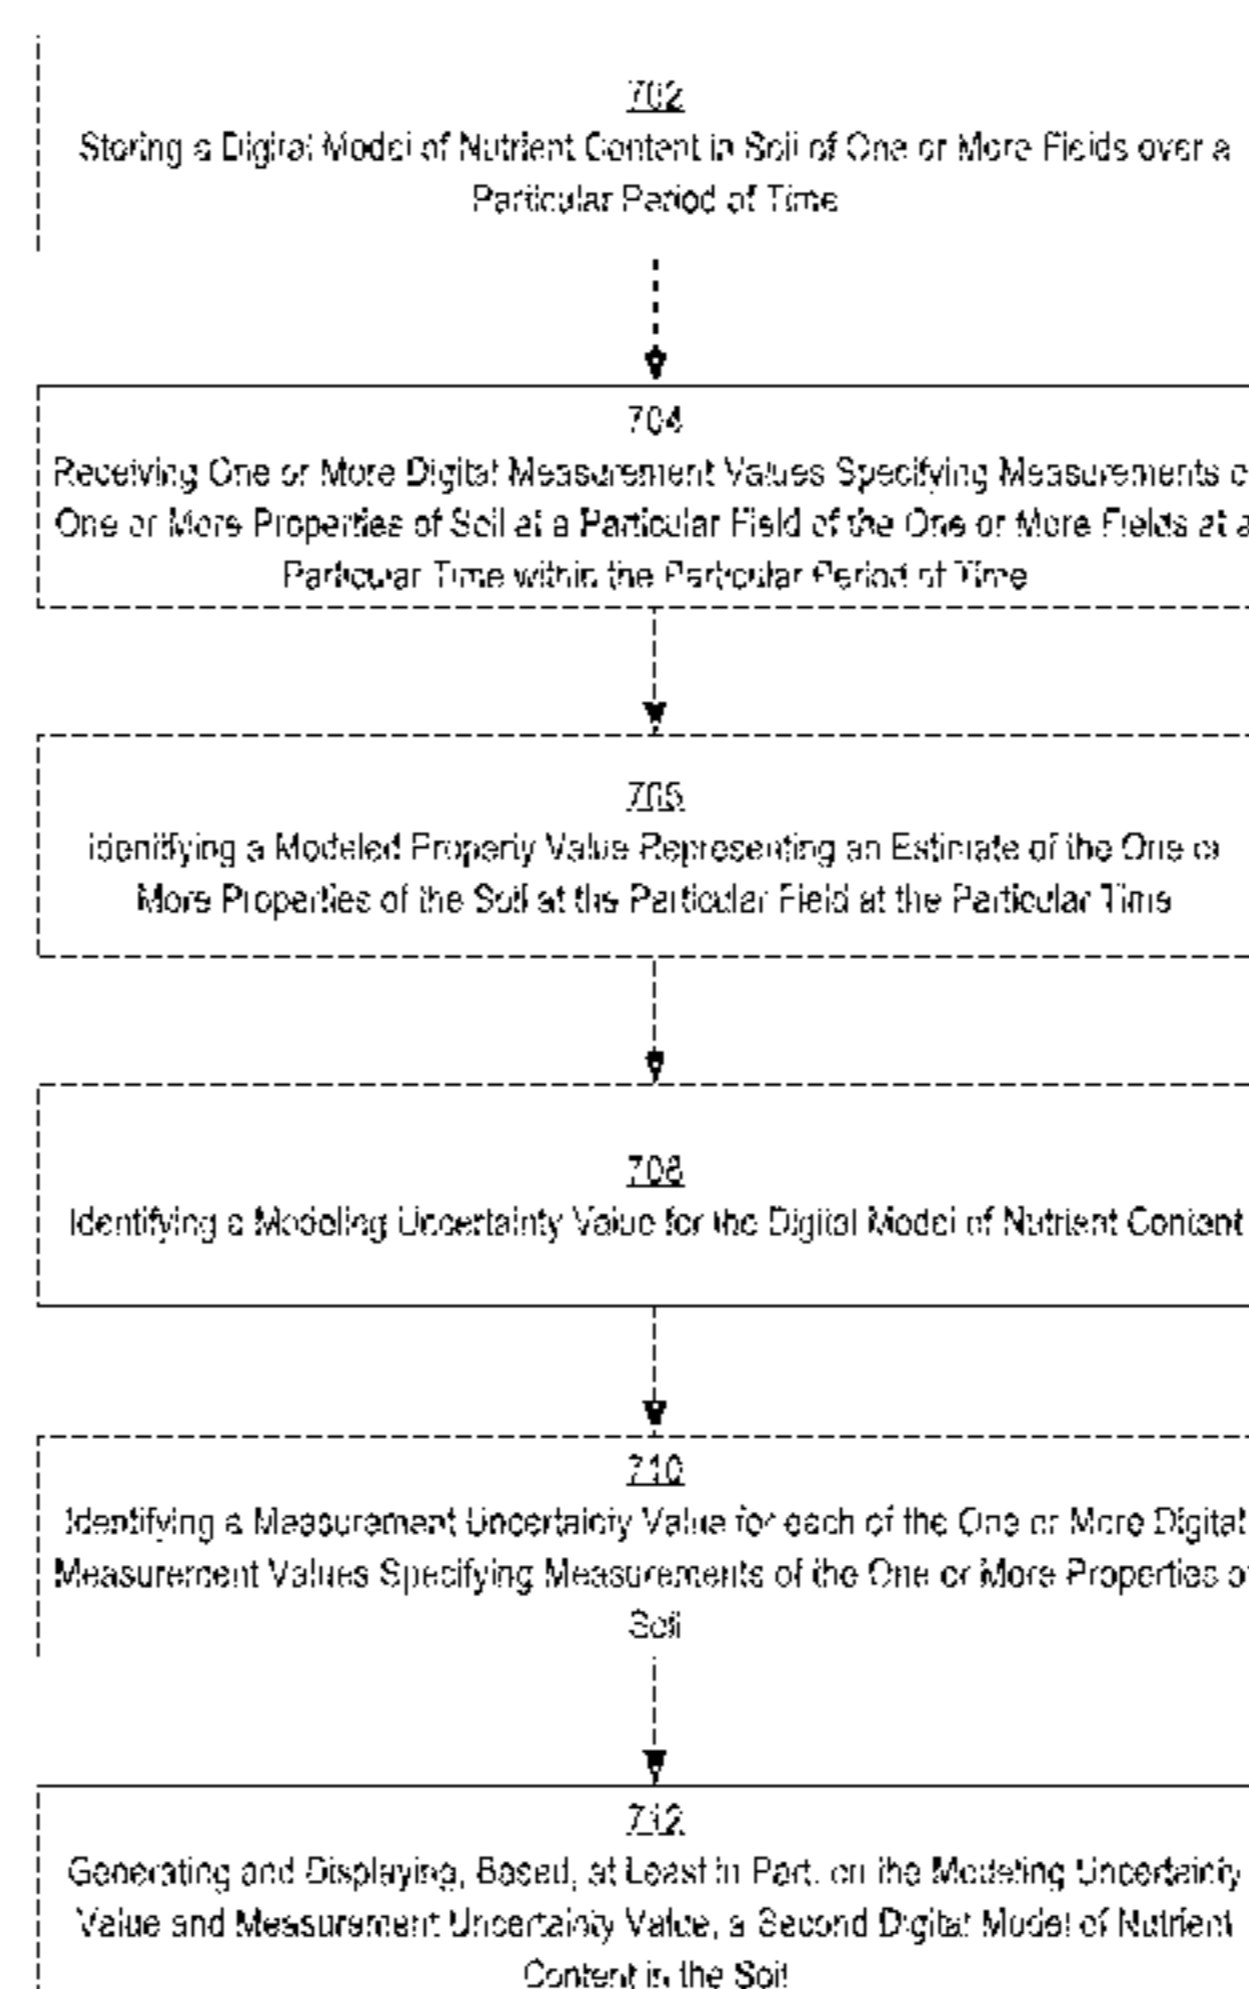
702
Storing a Digital Model of Nutrient Content in Soil of One or More Fields over a Particular Period of Time

704
Receiving One or More Digital Measurement Values Specifying Measurements of One or More Properties of Soil at a Particular Field of the One or More Fields at a Particular Time within the Particular Period of Time

706
Identifying a Modeled Property Value Representing an Estimate of the One or More Properties of the Soil at the Particular Field at the Particular Time

708
Identifying a Modeling Uncertainty Value for the Digital Model of Nutrient Content

710
Identifying a Measurement Uncertainty Value for each of the One or More Digital Measurement Values Specifying Measurements of the One or More Properties of Soil

712
Generating and Displaying, Based, at Least in Part, on the Modeling Uncertainty Value and Measurement Uncertainty Value, a Second Digital Model of Nutrient Content in the Soil